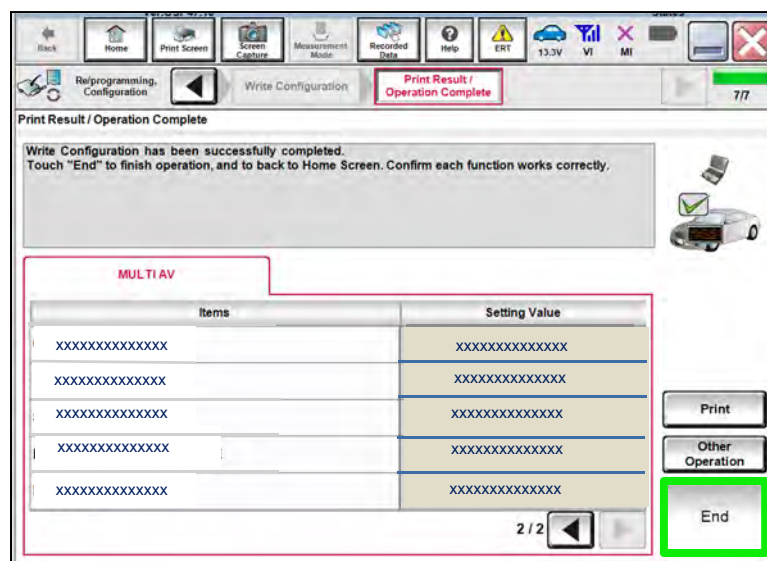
Back Home Print Screen Screen Capture Measurement Mode Recorded Data Help ERT 13.3V VI MI

Re/programming, Configuration Write Configuration Print Result / Operation Complete 7/7

Print Result / Operation Complete

Write Configuration has been successfully completed.
Touch "End" to finish operation, and to back to Home Screen. Confirm each function works correctly.

MULTI AV

| Items | Setting Value |
|---|---|
| xxxxxxxxxxxxxx | xxxxxxxxxxxxxx |
| xxxxxxxxxxxxxx | xxxxxxxxxxxxxx |
| xxxxxxxxxxxxxx | xxxxxxxxxxxxxx |
| xxxxxxxxxxxxxx | xxxxxxxxxxxxxx |
| xxxxxxxxxxxxxx | xxxxxxxxxxxxxx |

2/2

Print
Other Operation
End